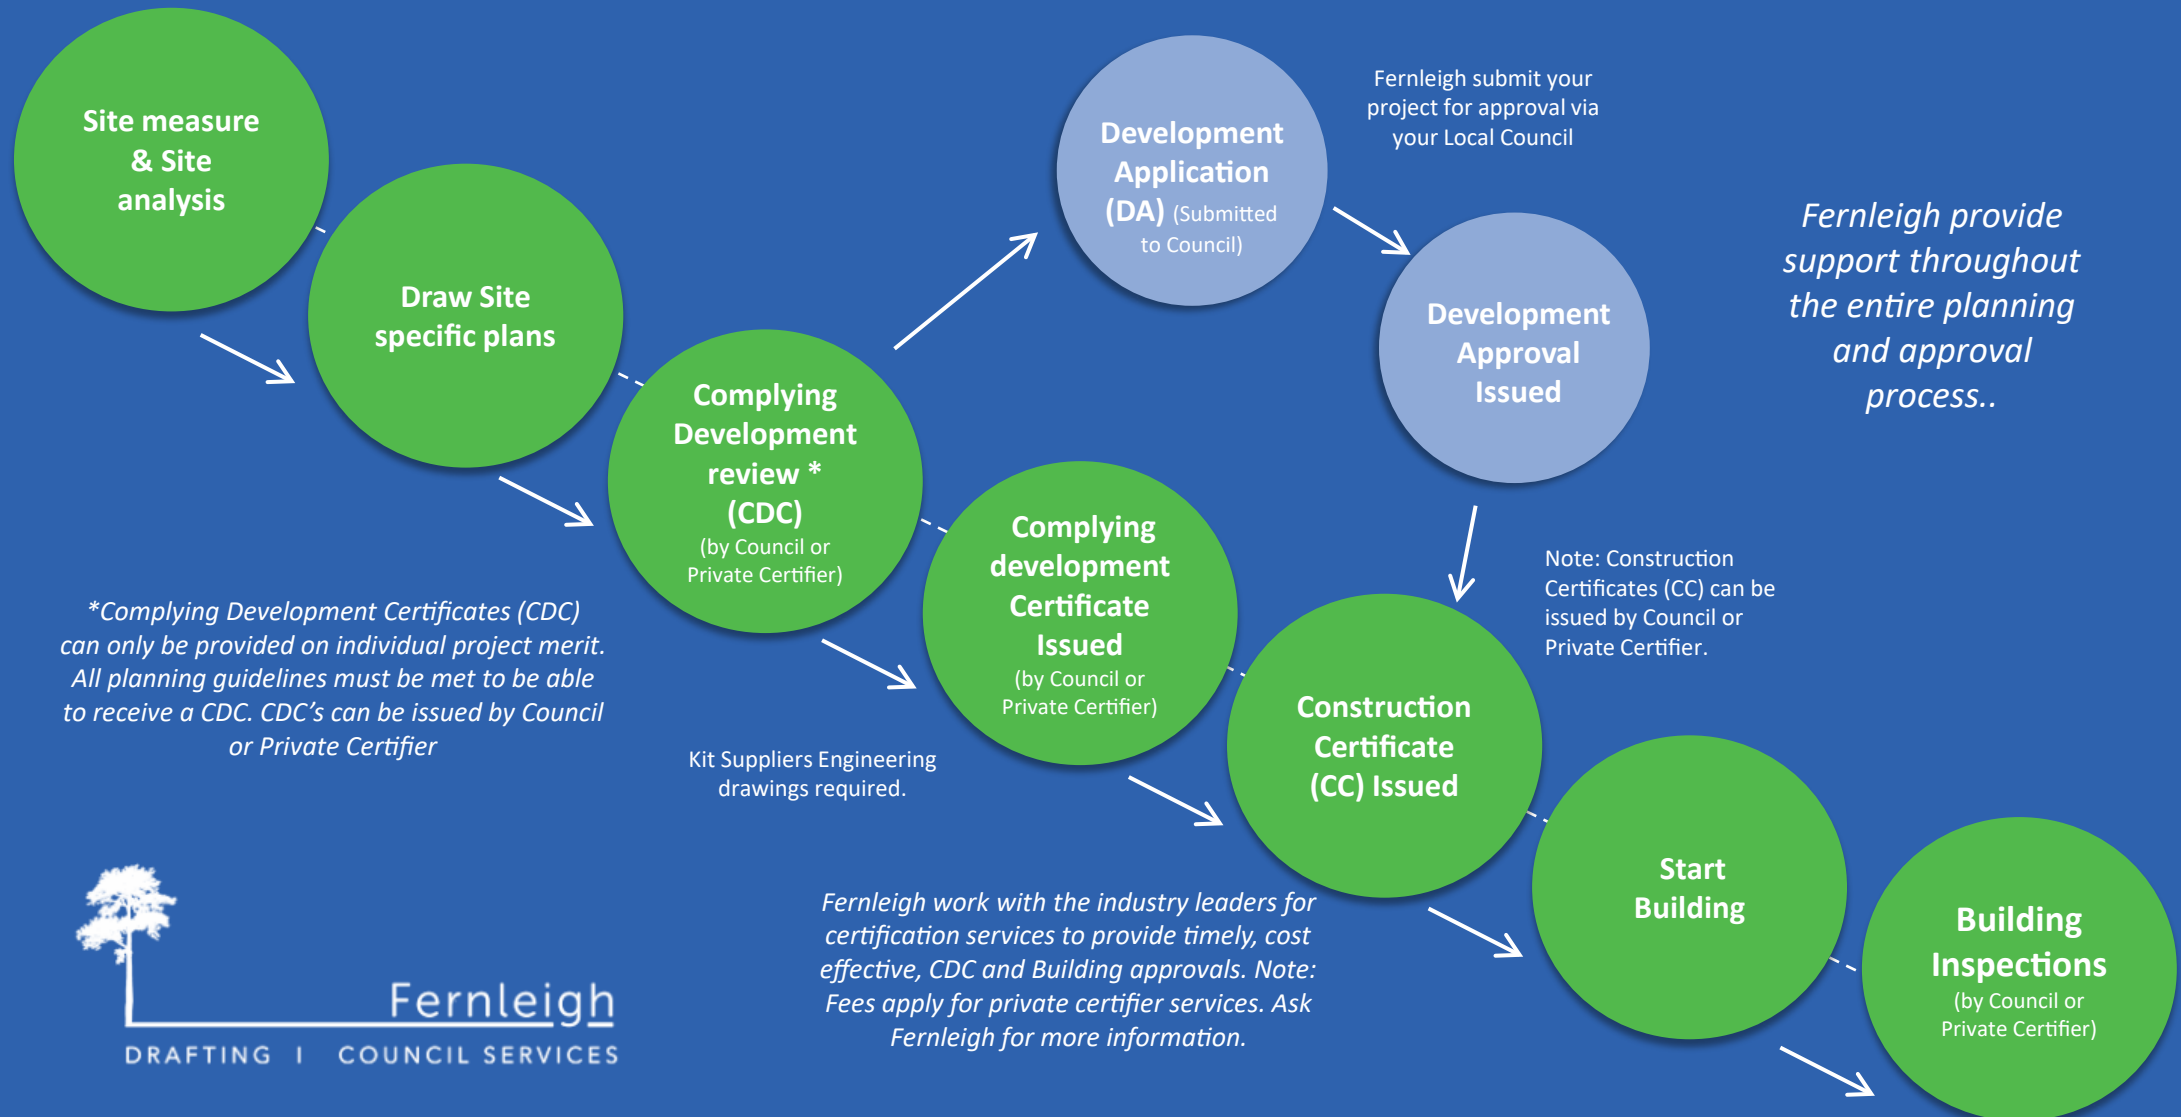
Site measure & Site analysis

Draw Site specific plans

Complying Development review * (CDC) (by Council or Private Certifier)

Development Application (DA) (Submitted to Council)

Fernleigh submit your project for approval via your Local Council

Development Approval Issued

Fernleigh provide support throughout the entire planning and approval process..

Complying development Certificate Issued (by Council or Private Certifier)

Note: Construction Certificates (CC) can be issued by Council or Private Certifier.

Construction Certificate (CC) Issued

*Complying Development Certificates (CDC) can only be provided on individual project merit. All planning guidelines must be met to be able to receive a CDC. CDC's can be issued by Council or Private Certifier

Kit Suppliers Engineering drawings required.

Start Building

Building Inspections (by Council or Private Certifier)

Fernleigh work with the industry leaders for certification services to provide timely, cost effective, CDC and Building approvals. Note: Fees apply for private certifier services. Ask Fernleigh for more information.

Fernleigh
DRAFTING | COUNCIL SERVICES